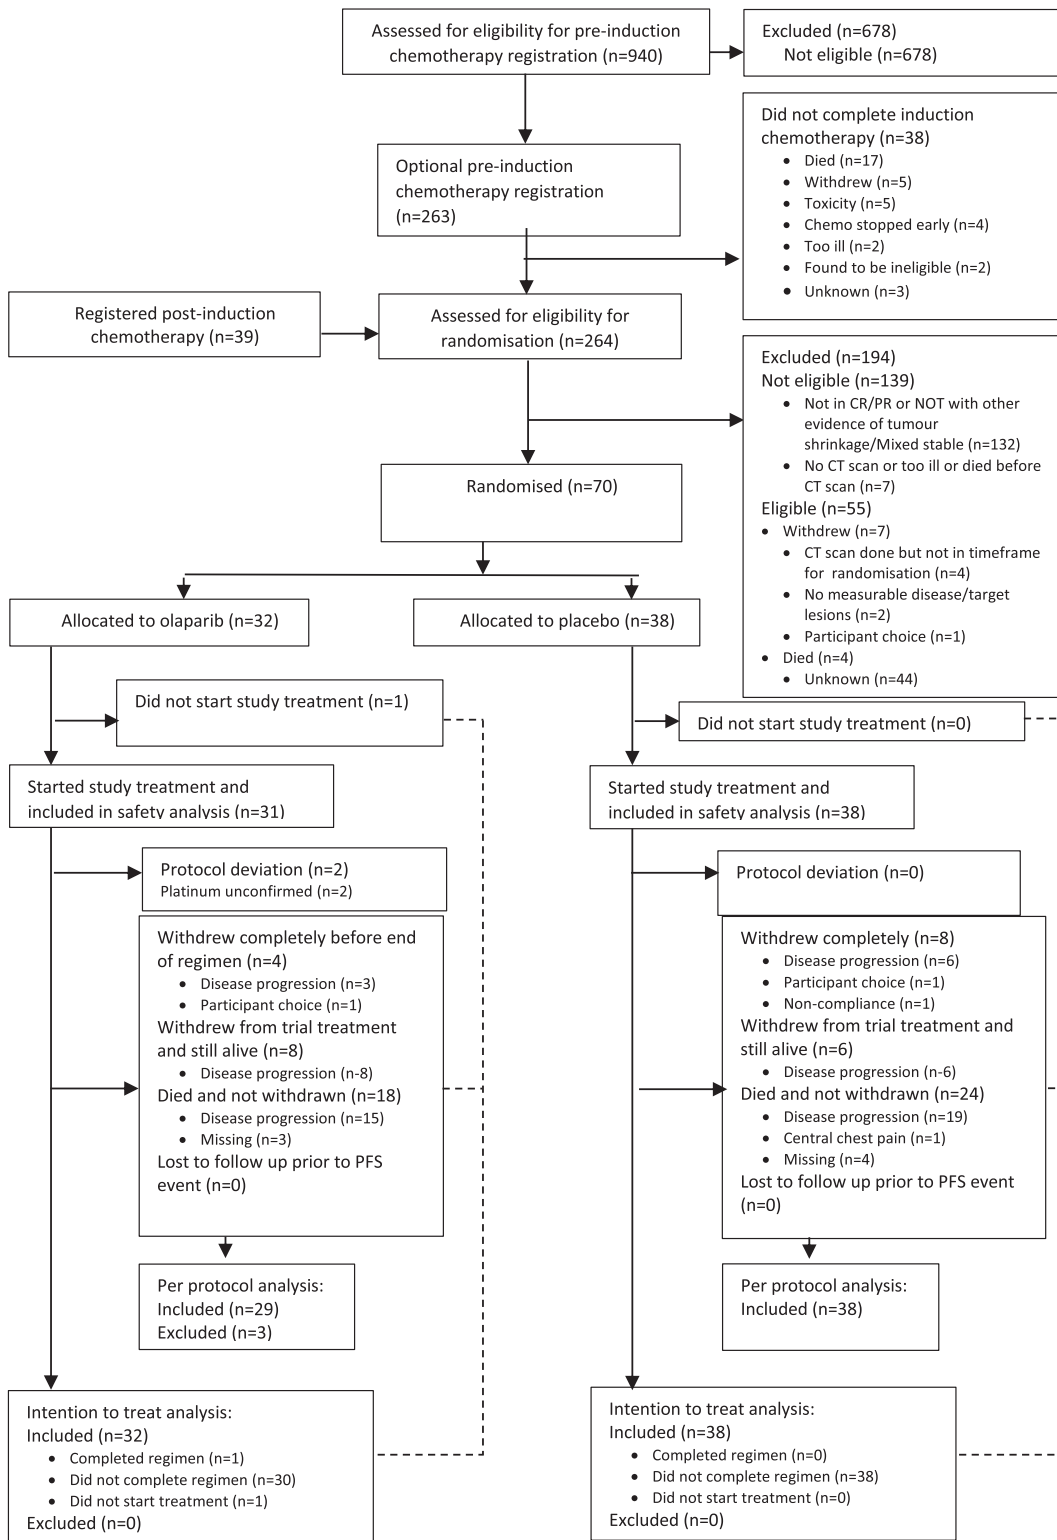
Assessed for eligibility for pre-induction chemotherapy registration (n=940)

Excluded (n=678)
Not eligible (n=678)

Optional pre-induction chemotherapy registration (n=263)

Did not complete induction chemotherapy (n=38)
• Died (n=17)
• Withdrew (n=5)
• Toxicity (n=5)
• Chemo stopped early (n=4)
• Too ill (n=2)
• Found to be ineligible (n=2)
• Unknown (n=3)

Registered post-induction chemotherapy (n=39)

Assessed for eligibility for randomisation (n=264)

Excluded (n=194)
Not eligible (n=139)
• Not in CR/PR or NOT with other evidence of tumour shrinkage/Mixed stable (n=132)
• No CT scan or too ill or died before CT scan (n=7)
Eligible (n=55)
• Withdrew (n=7)
• CT scan done but not in timeframe for randomisation (n=4)
• No measurable disease/target lesions (n=2)
• Participant choice (n=1)
• Died (n=4)
• Unknown (n=44)

Randomised (n=70)

Allocated to olaparib (n=32)

Allocated to placebo (n=38)

Did not start study treatment (n=1)

Did not start study treatment (n=0)

Started study treatment and included in safety analysis (n=31)

Started study treatment and included in safety analysis (n=38)

Protocol deviation (n=2)
Platinum unconfirmed (n=2)

Protocol deviation (n=0)

Withdrew completely before end of regimen (n=4)
• Disease progression (n=3)
• Participant choice (n=1)
Withdrew from trial treatment and still alive (n=8)
• Disease progression (n-8)
Died and not withdrawn (n=18)
• Disease progression (n=15)
• Missing (n=3)
Lost to follow up prior to PFS event (n=0)

Withdrew completely (n=8)
• Disease progression (n=6)
• Participant choice (n=1)
• Non-compliance (n=1)
Withdrew from trial treatment and still alive (n=6)
• Disease progression (n-6)
Died and not withdrawn (n=24)
• Disease progression (n=19)
• Central chest pain (n=1)
• Missing (n=4)
Lost to follow up prior to PFS event (n=0)

Per protocol analysis:
Included (n=29)
Excluded (n=3)

Per protocol analysis:
Included (n=38)

Intention to treat analysis:
Included (n=32)
• Completed regimen (n=1)
• Did not complete regimen (n=30)
• Did not start treatment (n=1)
Excluded (n=0)

Intention to treat analysis:
Included (n=38)
• Completed regimen (n=0)
• Did not complete regimen (n=38)
• Did not start treatment (n=0)
Excluded (n=0)